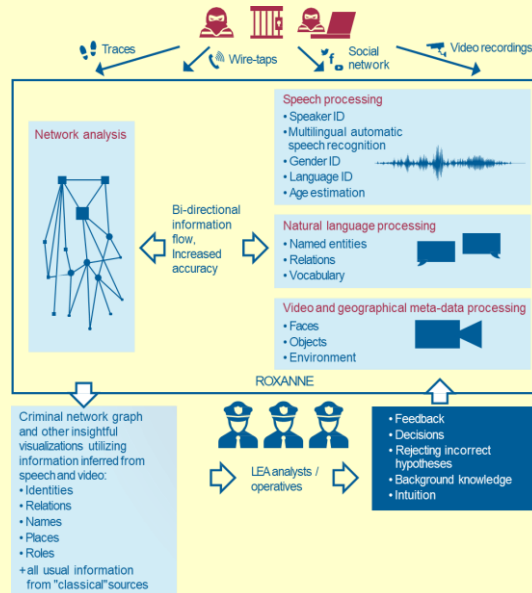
Traces

Wire-taps

Social network

Video recordings

Network analysis

Bi-directional information flow, Increased accuracy

Speech processing
• Speaker ID
• Multilingual automatic speech recognition
• Gender ID
• Language ID
• Age estimation

Natural language processing
• Named entities
• Relations
• Vocabulary

Video and geographical meta-data processing
• Faces
• Objects
• Environment

ROXANNE

Criminal network graph and other insightful visualizations utilizing information inferred from speech and video:
• Identities
• Relations
• Names
• Places
• Roles
+all usual information from "classical" sources

LEA analysts / operatives

• Feedback
• Decisions
• Rejecting incorrect hypotheses
• Background knowledge
• Intuition